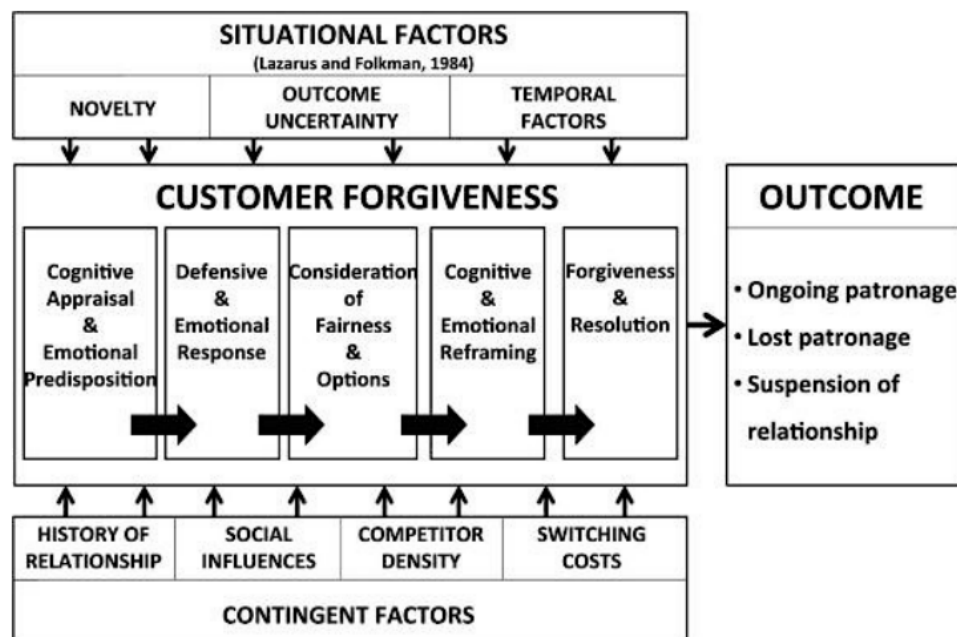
SITUATIONAL FACTORS
(Lazarus and Folkman, 1984)

NOVELTY

OUTCOME UNCERTAINTY

TEMPORAL FACTORS

CUSTOMER FORGIVENESS

Cognitive Appraisal & Emotional Predisposition

Defensive & Emotional Response

Consideration of Fairness & Options

Cognitive & Emotional Reframing

Forgiveness & Resolution

OUTCOME

• Ongoing patronage
• Lost patronage
• Suspension of relationship

HISTORY OF RELATIONSHIP

SOCIAL INFLUENCES

COMPETITOR DENSITY

SWITCHING COSTS

CONTINGENT FACTORS